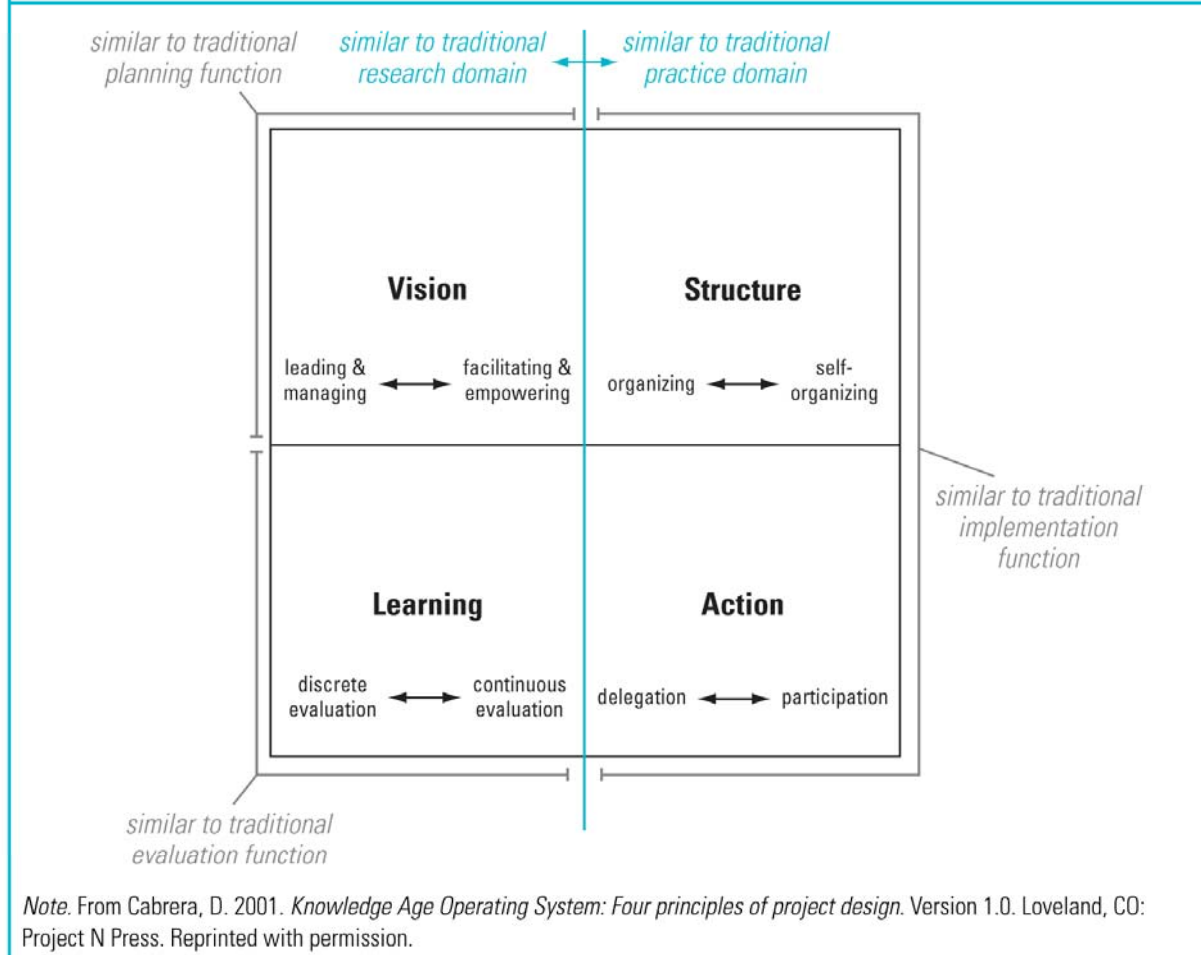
similar to traditional planning function

similar to traditional research domain

similar to traditional practice domain

Vision

leading & managing

facilitating & empowering

Structure

organizing

self-organizing

similar to traditional implementation function

Learning

discrete evaluation

continuous evaluation

Action

delegation

participation

similar to traditional evaluation function

*Note.* From Cabrera, D. 2001. *Knowledge Age Operating System: Four principles of project design*. Version 1.0. Loveland, CO: Project N Press. Reprinted with permission.